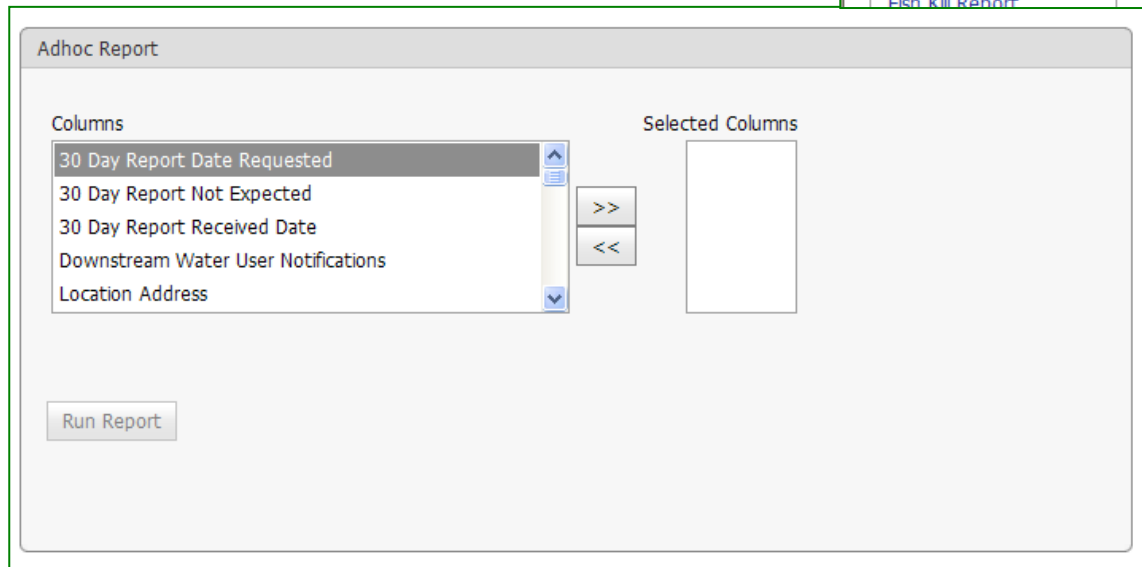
Fish Kill Report

Adhoc Report

Columns

30 Day Report Date Requested
30 Day Report Not Expected
30 Day Report Received Date
Downstream Water User Notifications
Location Address

>>
<<

Selected Columns

Run Report